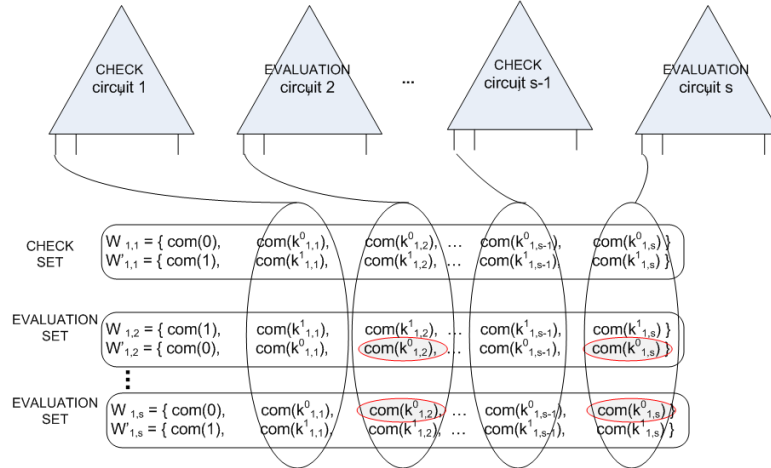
CHECK circuit 1

EVALUATION circuit 2

...

CHECK circuit s-1

EVALUATION circuit s

CHECK SET

$W_{1,1}$ = { com(0), com($k^0_{1,1}$), com($k^0_{1,2}$), … com($k^0_{1,s-1}$), com($k^0_{1,s}$) }
$W'_{1,1}$ = { com(1), com($k^1_{1,1}$), com($k^1_{1,2}$), … com($k^1_{1,s-1}$), com($k^1_{1,s}$) }

EVALUATION SET

$W_{1,2}$ = { com(1), com($k^1_{1,1}$), com($k^1_{1,2}$), … com($k^1_{1,s-1}$), com($k^1_{1,s}$) }
$W'_{1,2}$ = { com(0), com($k^0_{1,1}$), com($k^0_{1,2}$), … com($k^0_{1,s-1}$), com($k^0_{1,s}$) }

⋮

EVALUATION SET

$W_{1,s}$ = { com(0), com($k^0_{1,1}$), com($k^0_{1,2}$), … com($k^0_{1,s-1}$), com($k^0_{1,s}$) }
$W'_{1,s}$ = { com(1), com($k^1_{1,1}$), com($k^1_{1,2}$), … com($k^1_{1,s-1}$), com($k^1_{1,s}$) }